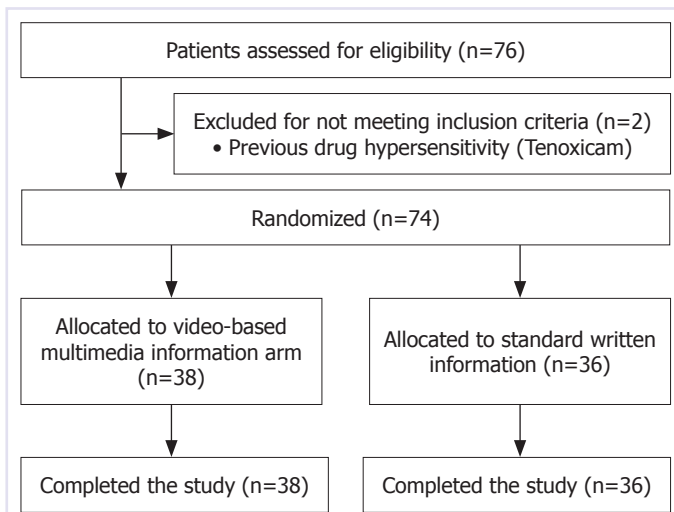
Patients assessed for eligibility (n=76)

Excluded for not meeting inclusion criteria (n=2)
• Previous drug hypersensitivity (Tenoxicam)

Randomized (n=74)

Allocated to video-based multimedia information arm (n=38)

Allocated to standard written information (n=36)

Completed the study (n=38)

Completed the study (n=36)